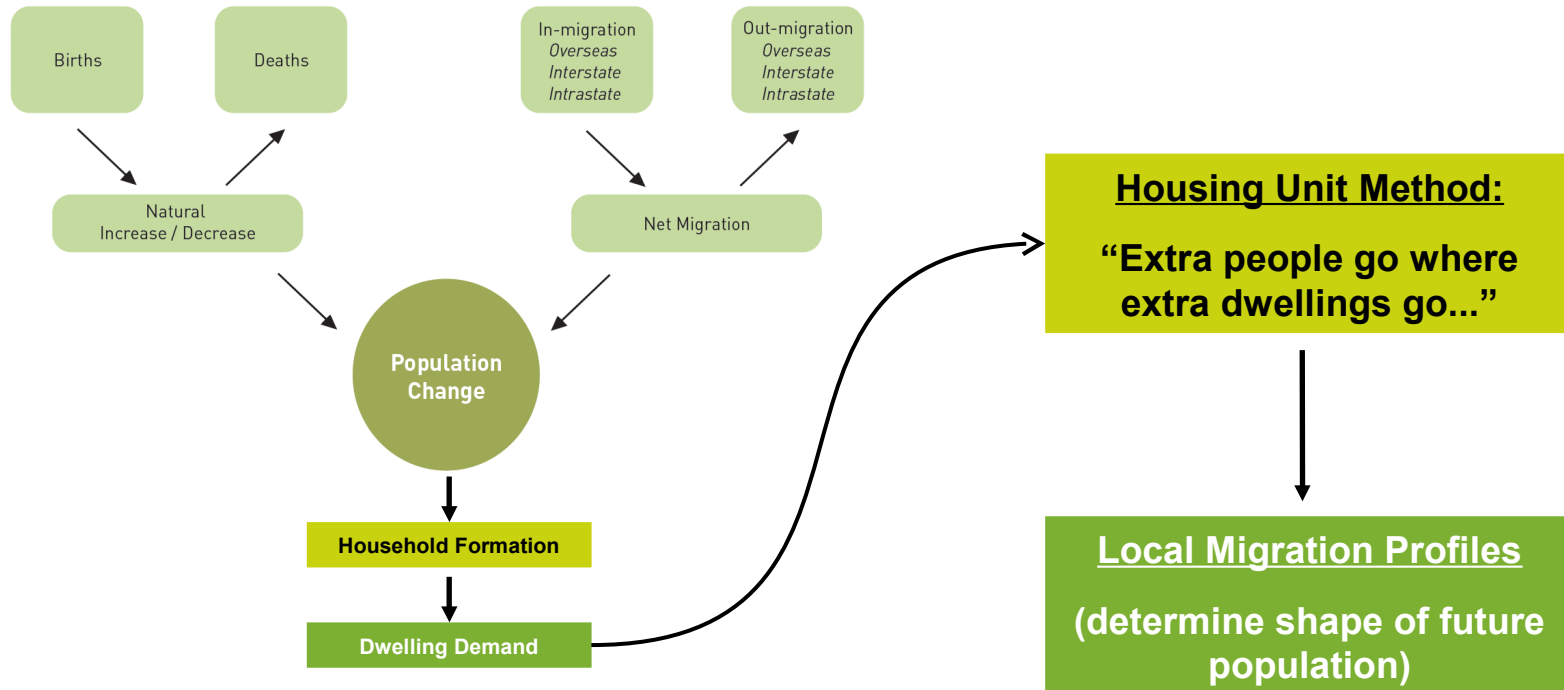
Births

Deaths

In-migration
Overseas
Interstate
Intrastate

Out-migration
Overseas
Interstate
Intrastate

Natural
Increase / Decrease

Net Migration

Population Change

Household Formation

Dwelling Demand

Housing Unit Method:

“Extra people go where extra dwellings go...”

Local Migration Profiles

(determine shape of future population)